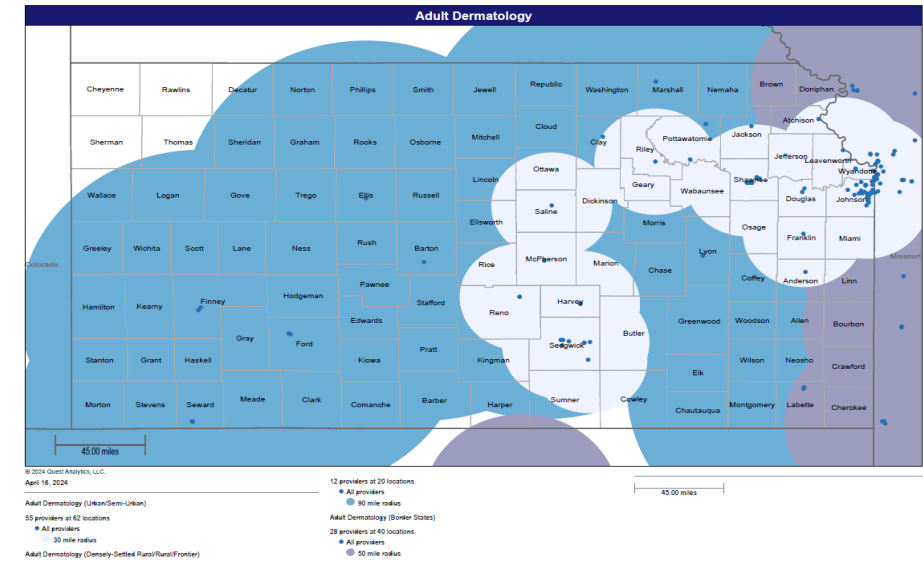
Adult Dermatology

Cheyenne
Rawlins
Decatur
Norton
Phillips
Smith
Jewell
Republic
Washington
Marshall
Nemaha
Brown
Doniphan
Atchison
Sherman
Thomas
Sheridan
Graham
Rooks
Osborne
Mitchell
Cloud
Clay
Riley
Pottawatomie
Jackson
Jefferson
Leavenworth
Wyandotte
Wallace
Logan
Gove
Trego
Ellis
Russell
Lincoln
Ottawa
Dickinson
Geary
Wabaunsee
Shawnee
Douglas
Johnson
Saline
Ellsworth
Morris
Osage
Greeley
Wichita
Scott
Lane
Ness
Rush
Barton
Rice
McPherson
Marion
Lyon
Franklin
Miami
Colorado
Missouri
Pawnee
Chase
Coffey
Anderson
Linn
Hamilton
Kearny
Finney
Hodgeman
Stafford
Reno
Harvey
Edwards
Greenwood
Woodson
Allen
Bourbon
Gray
Ford
Butler
Sedgwick
Stanton
Grant
Haskell
Kiowa
Pratt
Kingman
Wilson
Neosho
Crawford
Elk
Morton
Stevens
Seward
Meade
Clark
Comanche
Barber
Harper
Sumner
Cowley
Chautauqua
Montgomery
Labette
Cherokee
45.00 miles

© 2024 Quest Analytics, LLC.
April 16, 2024

Adult Dermatology (Urban/Semi-Urban)
55 providers at 62 locations
All providers
30 mile radius

Adult Dermatology (Densely-Settled Rural/Rural/Frontier)
12 providers at 20 locations
All providers
90 mile radius

Adult Dermatology (Border States)
28 providers at 40 locations
All providers
50 mile radius

45.00 miles